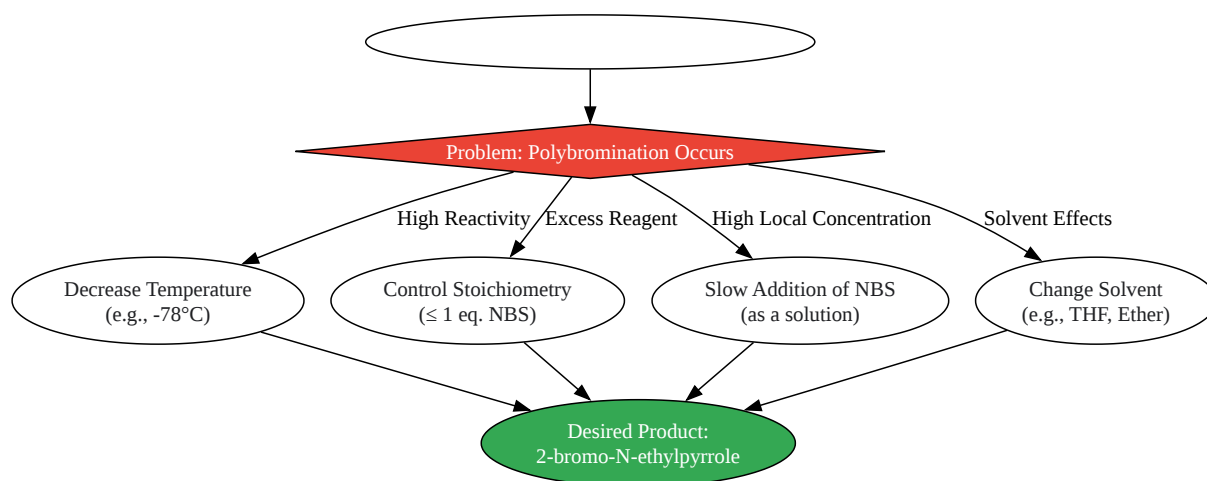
Problem: Polybromination Occurs

High Reactivity

Excess Reagent

High Local Concentration

Solvent Effects

Decrease Temperature (e.g., -78°C)

Control Stoichiometry (≤ 1 eq. NBS)

Slow Addition of NBS (as a solution)

Change Solvent (e.g., THF, Ether)

Desired Product: 2-bromo-N-ethylpyrrole